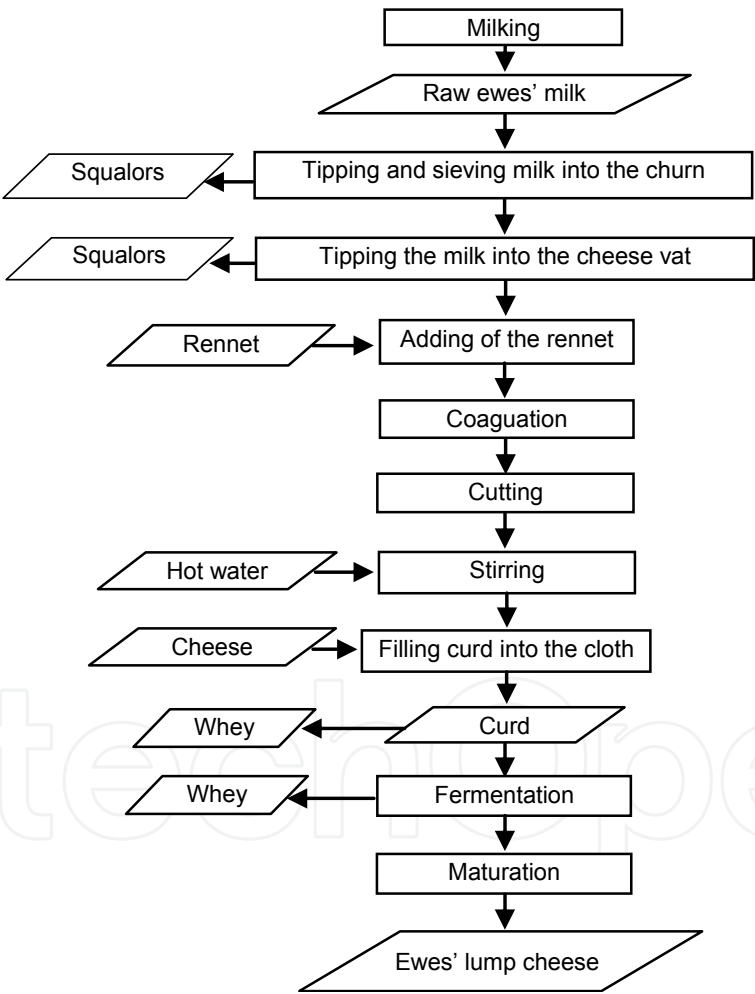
Milking

Raw ewes' milk

Squalors

Tipping and sieving milk into the churn

Squalors

Tipping the milk into the cheese vat

Rennet

Adding of the rennet

Coaguation

Cutting

Hot water

Stirring

Cheese

Filling curd into the cloth

Whey

Curd

Whey

Fermentation

Maturation

Ewes' lump cheese